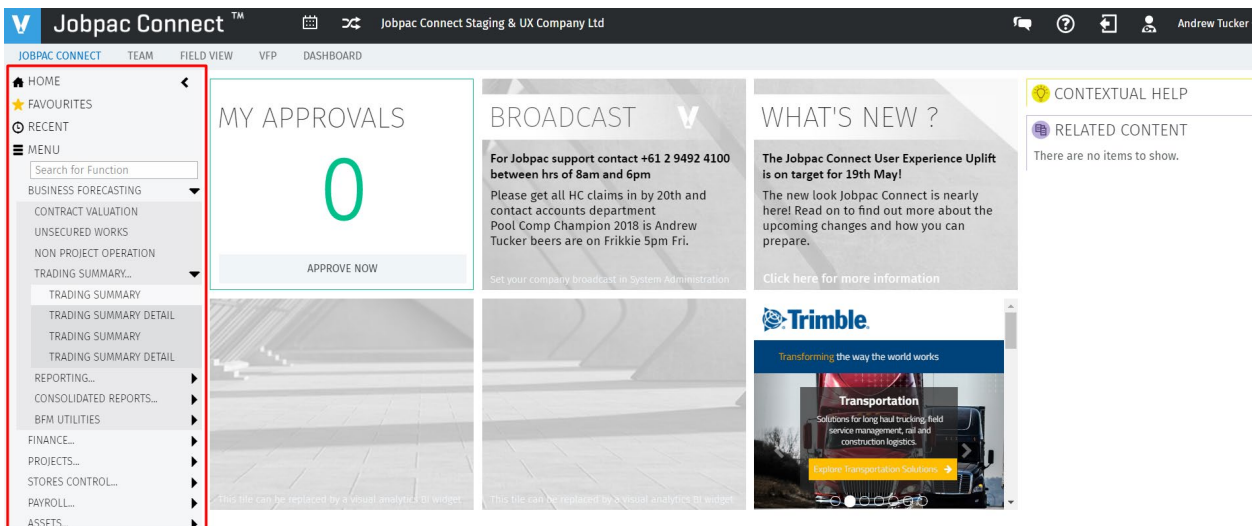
Jobpac Connect ™ Jobpac Connect Staging & UX Company Ltd Andrew Tucker

JOBPAC CONNECT TEAM FIELD VIEW VFP DASHBOARD

HOME
FAVOURITES
RECENT
MENU
Search for Function
BUSINESS FORECASTING
CONTRACT VALUATION
UNSECURED WORKS
NON PROJECT OPERATION
TRADING SUMMARY...
TRADING SUMMARY
TRADING SUMMARY DETAIL
TRADING SUMMARY
TRADING SUMMARY DETAIL
REPORTING...
CONSOLIDATED REPORTS...
BFM UTILITIES
FINANCE...
PROJECTS...
STORES CONTROL...
PAYROLL...
ASSETS...

MY APPROVALS
0
APPROVE NOW

BROADCAST
For Jobpac support contact +61 2 9492 4100 between hrs of 8am and 6pm
Please get all HC claims in by 20th and contact accounts department
Pool Comp Champion 2018 is Andrew Tucker beers are on Frikkie 5pm Fri.
Set your company broadcast in System Administration

WHAT'S NEW ?
The Jobpac Connect User Experience Uplift is on target for 19th May!
The new look Jobpac Connect is nearly here! Read on to find out more about the upcoming changes and how you can prepare.
Click here for more information

This tile can be replaced by a visual analytics BI widget

This tile can be replaced by a visual analytics BI widget

Trimble.
Transforming the way the world works
Transportation
Solutions for long haul trucking, field service management, rail and construction logistics.
Explore Transportation Solutions

CONTEXTUAL HELP
RELATED CONTENT
There are no items to show.